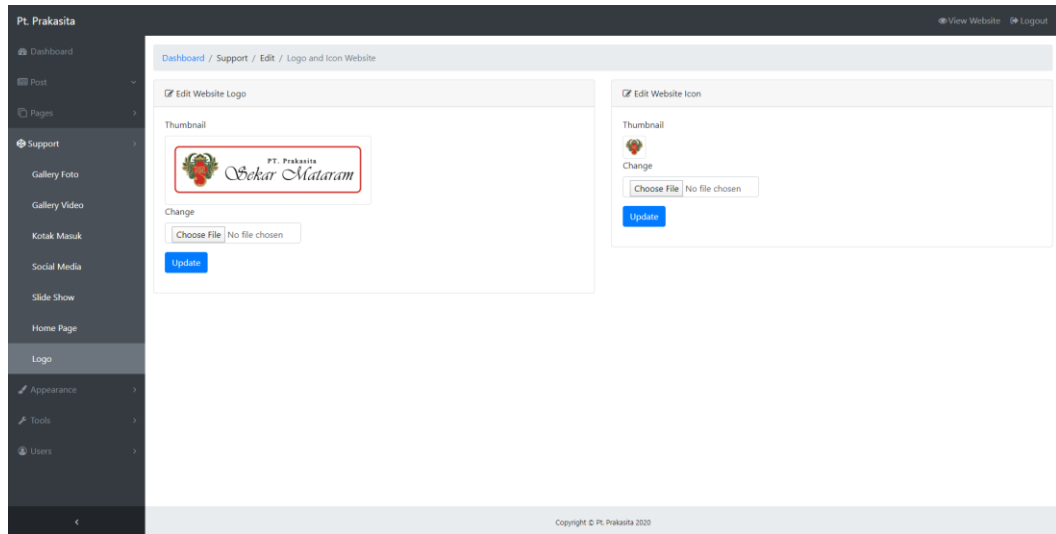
Pt. Prakasita

View Website Logout

Dashboard
Post
Pages
Support
Gallery Foto
Gallery Video
Kotak Masuk
Social Media
Slide Show
Home Page
Logo
Appearance
Tools
Users

Dashboard / Support / Edit / Logo and Icon Website

Edit Website Logo

Thumbnail

PT. Prakasita
Sekar Mataram

Change

Choose File No file chosen

Update

Edit Website Icon

Thumbnail

Change

Choose File No file chosen

Update

Copyright © Pt. Prakasita 2020